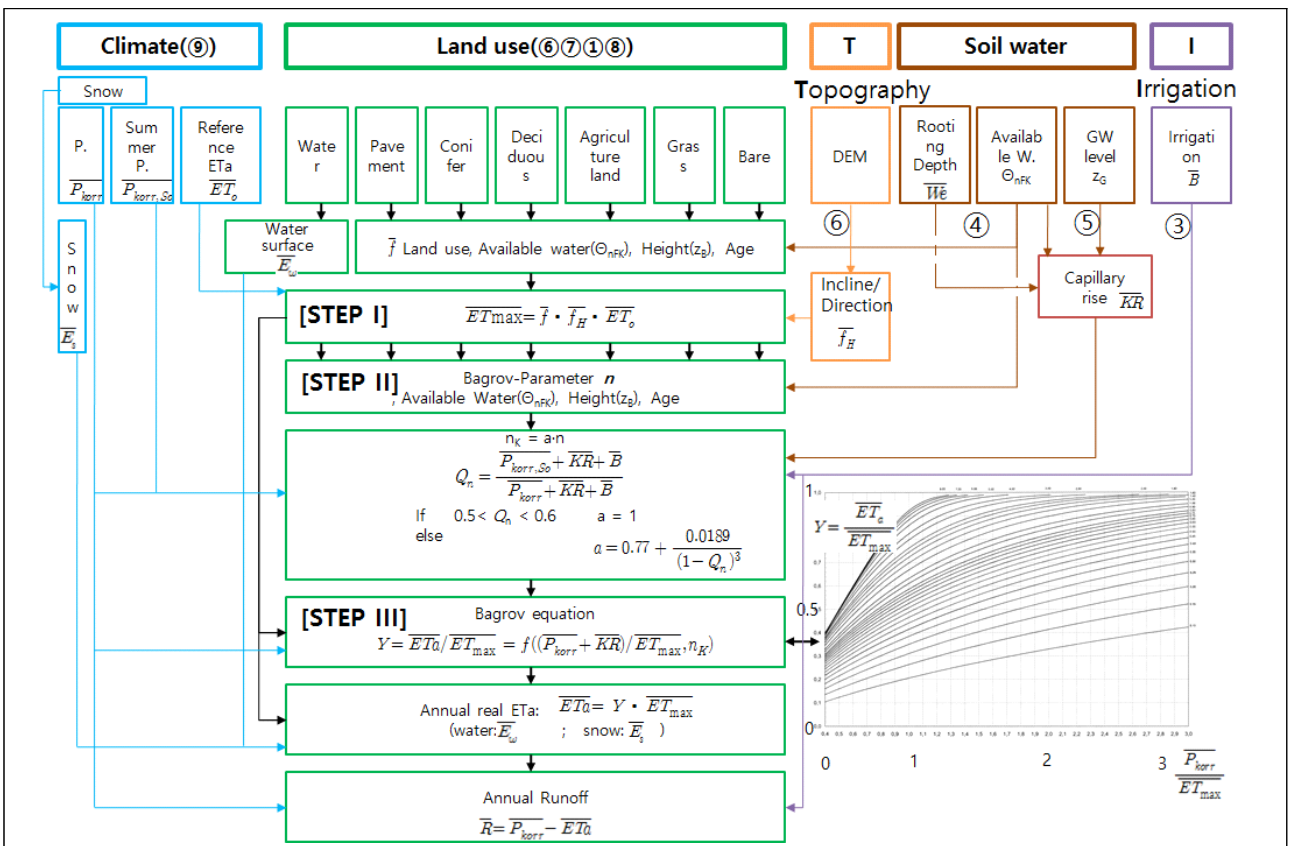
Climate(⑨)

Land use(⑥⑦①⑧)

T

Soil water

I

Topography

Irrigation

Snow

P. $\overline{P_{korr}}$

Summer P. $\overline{P_{korr,So}}$

Reference ETa $\overline{ET_o}$

Water

Pavement

Conifer

Deciduous

Agriculture land

Grass

Bare

DEM

Rooting Depth $\overline{We}$

Available W. $\Theta_{nFK}$

GW level $z_G$

Irrigation $\overline{B}$

Snow $\overline{E_s}$

Water surface $\overline{E_\omega}$

$\overline{f}$ Land use, Available water($\Theta_{nFK}$), Height($z_B$), Age

⑥

④

⑤

③

Incline/ Direction $\overline{f_H}$

Capillary rise $\overline{KR}$

[STEP I] $\overline{ET}\max = \overline{f} \cdot \overline{f_H} \cdot \overline{ET_o}$

[STEP II] Bagrov-Parameter $n$ , Available Water($\Theta_{nFK}$), Height($z_B$), Age

$n_K = a \cdot n$

$Q_n = \frac{\overline{P_{korr,So}} + \overline{KR} + \overline{B}}{\overline{P_{korr}} + \overline{KR} + \overline{B}}$

If $0.5 < Q_n < 0.6$ $a = 1$

else $a = 0.77 + \frac{0.0189}{(1-Q_n)^3}$

[STEP III] Bagrov equation

$Y = \overline{ETa}/\overline{ET}_{\max} = f((\overline{P_{korr}} + \overline{KR})/\overline{ET}_{\max}, n_K)$

Annual real ETa: $\overline{ETa} = Y \cdot \overline{ET}_{\max}$

(water: $\overline{E_\omega}$ ; snow: $\overline{E_s}$ )

Annual Runoff

$\overline{R} = \overline{P_{korr}} - \overline{ETa}$

$Y = \frac{\overline{ET_a}}{\overline{ET}_{\max}}$

0.5

0

0

1

2

3 $\frac{\overline{P_{korr}}}{\overline{ET}_{\max}}$